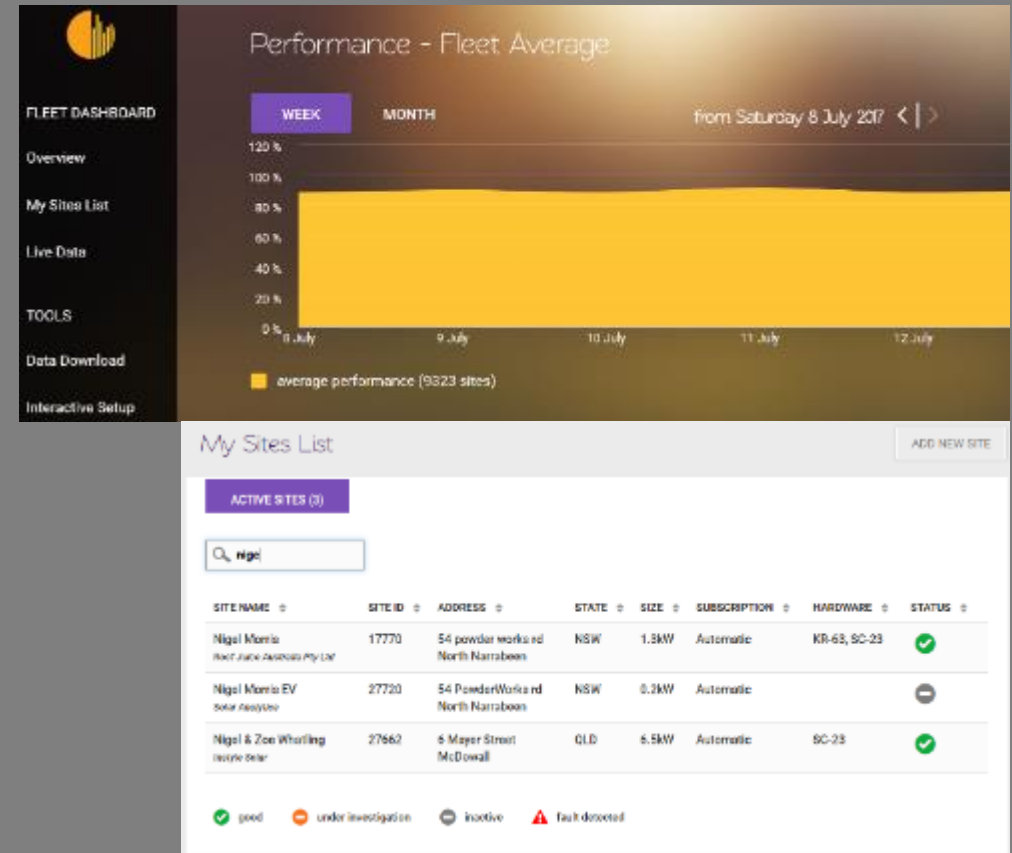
FLEET DASHBOARD
Overview
My Sites List
Live Data

TOOLS
Data Download
Interactive Setup

Performance - Fleet Average

WEEK
MONTH
from Saturday 8 July 2017

120 %
100 %
80 %
60 %
40 %
20 %
0 %
8 July
9 July
10 July
11 July
12 July

average performance (9323 sites)

My Sites List
ADD NEW SITE

ACTIVE SITES (3)

nige

| SITE NAME | SITE ID | ADDRESS | STATE | SIZE | SUBSCRIPTION | HARDWARE | STATUS |
|---|---|---|---|---|---|---|---|
| Nigel Morris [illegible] | 17770 | 54 powder works rd North Narrabeen | NSW | 1.5kW | Automatic | KR-63, SC-23 | |
| Nigel Morris EV Solar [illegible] | 27720 | 54 PowderWorks rd North Narrabeen | NSW | 0.2kW | Automatic | | |
| Nigel & Zoe Whatling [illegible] Solar | 27662 | 6 Mayer Street McDowall | QLD | 6.5kW | Automatic | SC-23 | |

good
under investigation
inactive
fault detected